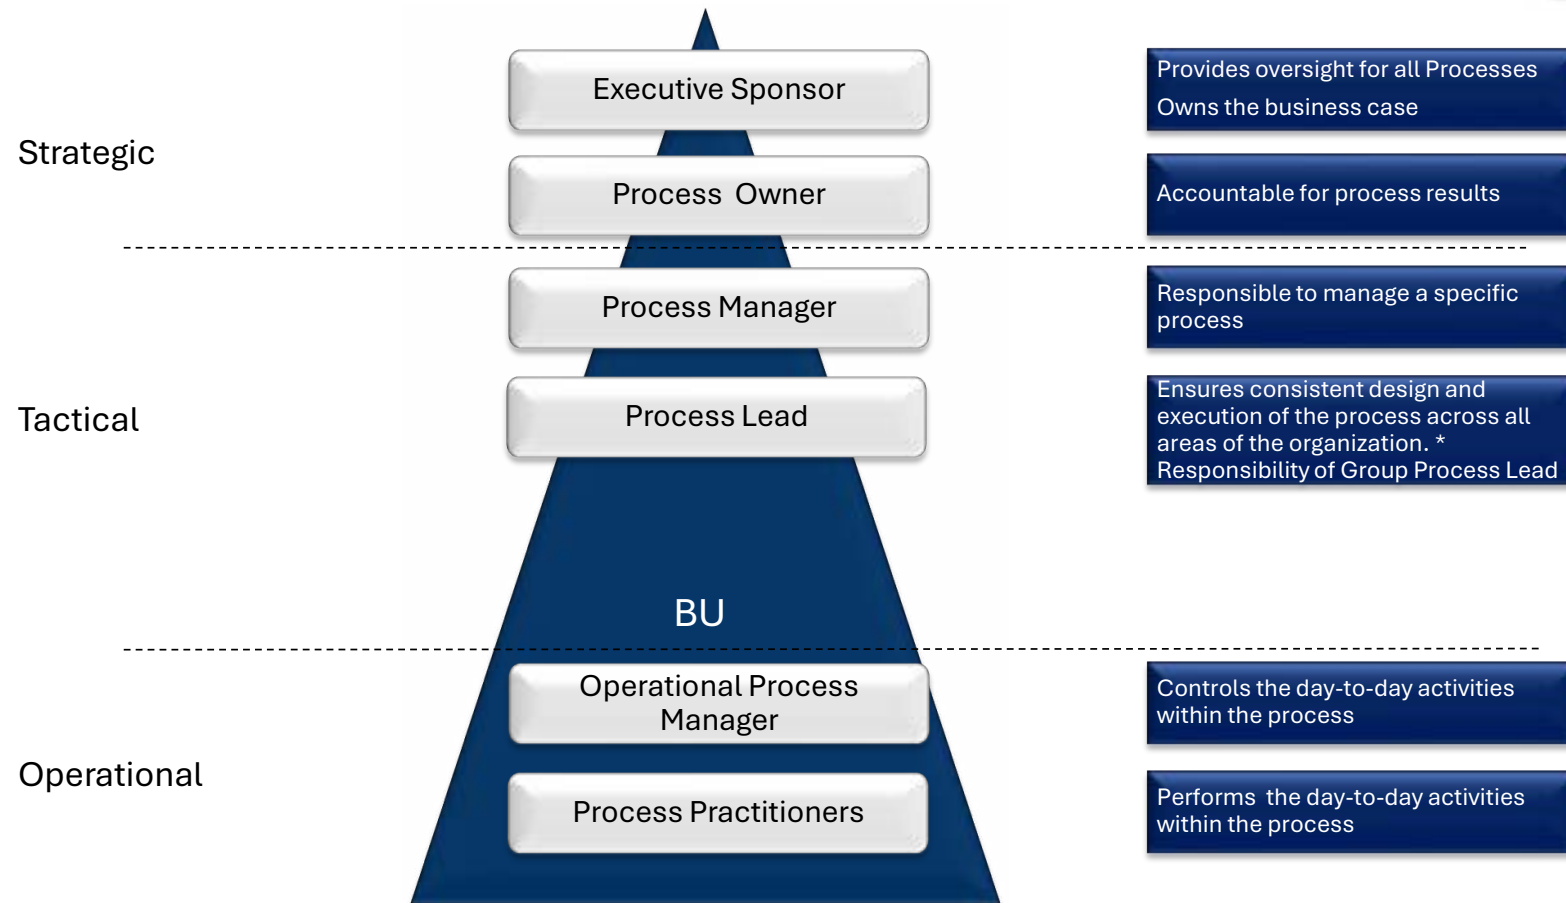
Strategic

Executive Sponsor

Provides oversight for all Processes
Owns the business case

Process Owner

Accountable for process results

Tactical

Process Manager

Responsible to manage a specific process

Process Lead

Ensures consistent design and execution of the process across all areas of the organization. * Responsibility of Group Process Lead

BU

Operational

Operational Process Manager

Controls the day-to-day activities within the process

Process Practitioners

Performs the day-to-day activities within the process